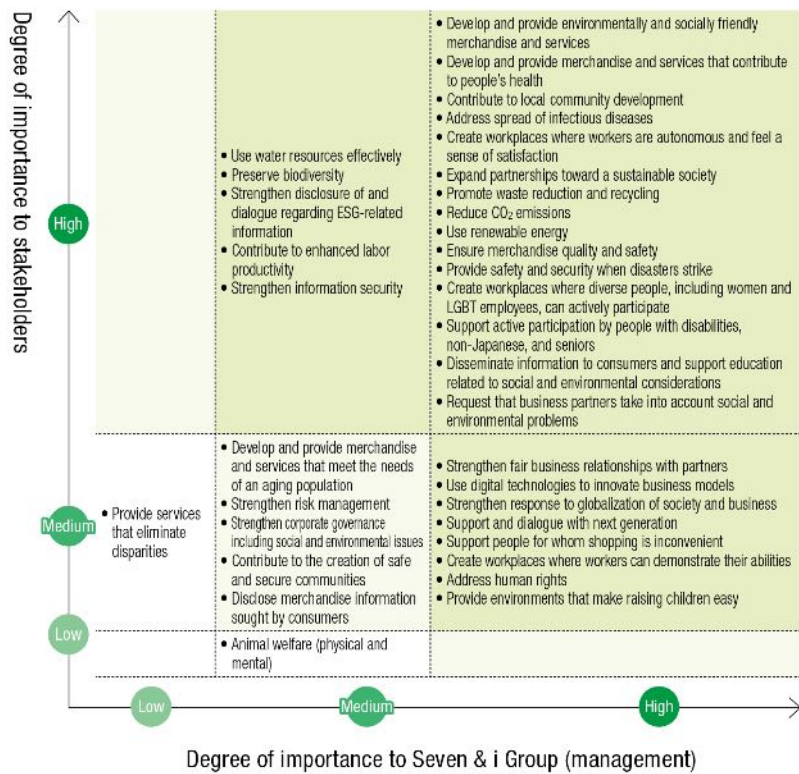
Degree of importance to stakeholders

High

• Use water resources effectively
• Preserve biodiversity
• Strengthen disclosure of and dialogue regarding ESG-related information
• Contribute to enhanced labor productivity
• Strengthen information security

• Develop and provide environmentally and socially friendly merchandise and services
• Develop and provide merchandise and services that contribute to people's health
• Contribute to local community development
• Address spread of infectious diseases
• Create workplaces where workers are autonomous and feel a sense of satisfaction
• Expand partnerships toward a sustainable society
• Promote waste reduction and recycling
• Reduce $CO_2$ emissions
• Use renewable energy
• Ensure merchandise quality and safety
• Provide safety and security when disasters strike
• Create workplaces where diverse people, including women and LGBT employees, can actively participate
• Support active participation by people with disabilities, non-Japanese, and seniors
• Disseminate information to consumers and support education related to social and environmental considerations
• Request that business partners take into account social and environmental problems

Medium

• Provide services that eliminate disparities

• Develop and provide merchandise and services that meet the needs of an aging population
• Strengthen risk management
• Strengthen corporate governance including social and environmental issues
• Contribute to the creation of safe and secure communities
• Disclose merchandise information sought by consumers

• Strengthen fair business relationships with partners
• Use digital technologies to innovate business models
• Strengthen response to globalization of society and business
• Support and dialogue with next generation
• Support people for whom shopping is inconvenient
• Create workplaces where workers can demonstrate their abilities
• Address human rights
• Provide environments that make raising children easy

Low

• Animal welfare (physical and mental)

Low

Medium

High

Degree of importance to Seven & i Group (management)